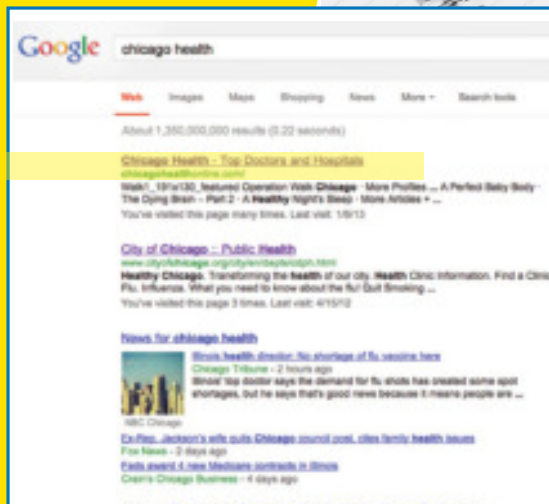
Google chicago health

Web Images Maps Shopping News More Search tools

About 1,360,000,000 results (0.22 seconds)

Chicago Health - Top Doctors and Hospitals
chicagohealthonline.com/
Walk1_191x130_featured Operation Walk Chicago · More Profiles ... A Perfect Baby Body · The Dying Brain – Part 2 · A Healthy Night's Sleep · More Articles » ...
You've visited this page many times. Last visit: 1/8/13

City of Chicago :: Public Health
www.cityofchicago.org/city/en/depts/cdph.html
Healthy Chicago. Transforming the health of our city. Health Clinic Information. Find a Clinic. Flu. Influenza. What you need to know about the flu! Quit Smoking ...
You've visited this page 3 times. Last visit: 4/15/12

News for chicago health
Illinois health director: No shortage of flu vaccine here
Chicago Tribune – 2 hours ago
Illinois' top doctor says the demand for flu shots has created some spot shortages, but he says that's good news because it means people are ...
NBC Chicago
Ex-Rep. Jackson's wife quits Chicago council post, cites family health issues
Fox News – 2 days ago
Feds award 4 new Medicare contracts in Illinois
Crain's Chicago Business – 4 days ago